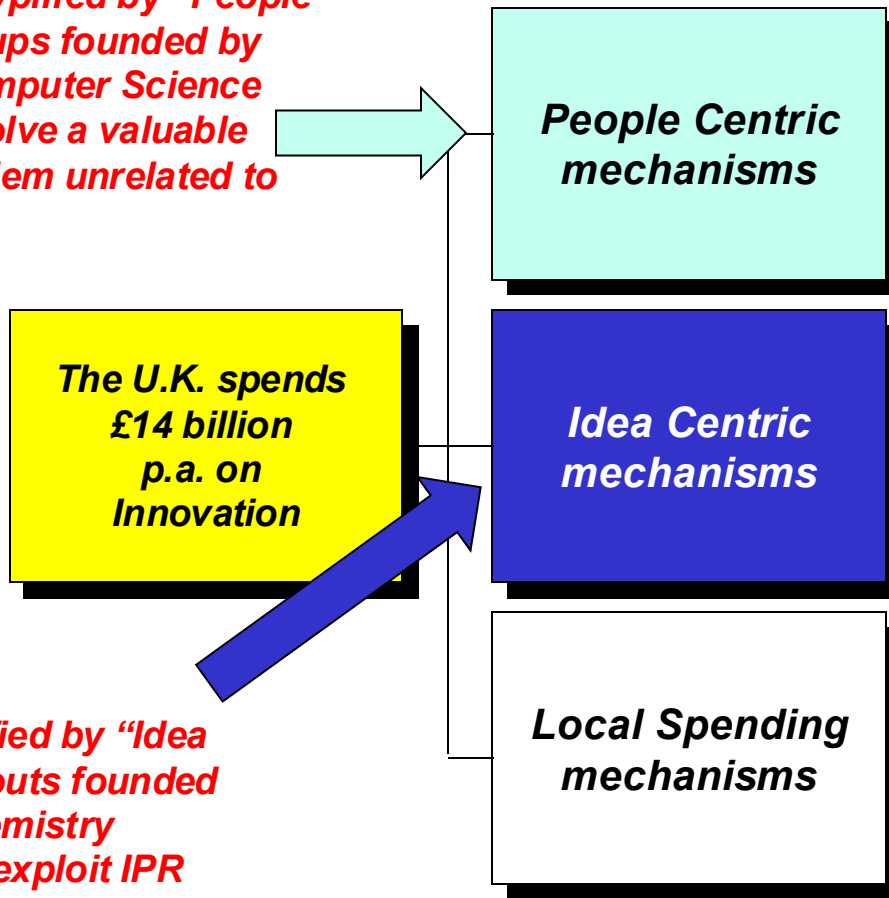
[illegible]plified by "People
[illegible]ups founded by
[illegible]mputer Science
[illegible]olve a valuable
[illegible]lem unrelated to

People Centric mechanisms

The U.K. spends £14 billion p.a. on Innovation

Idea Centric mechanisms

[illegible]ied by "Idea
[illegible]outs founded
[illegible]emistry
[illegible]exploit IPR

Local Spending mechanisms